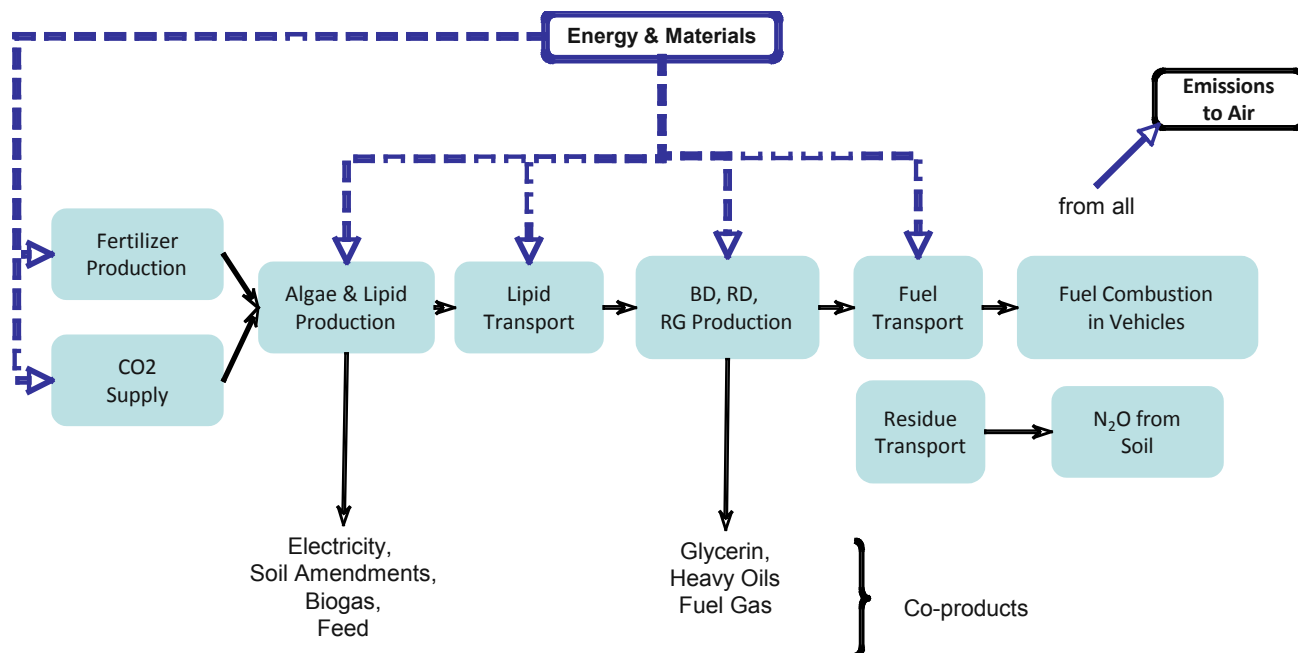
Energy & Materials

Emissions to Air

from all

Fertilizer Production

CO2 Supply

Algae & Lipid Production

Lipid Transport

BD, RD, RG Production

Fuel Transport

Fuel Combustion in Vehicles

Residue Transport

$N_2O$ from Soil

Electricity, Soil Amendments, Biogas, Feed

Glycerin, Heavy Oils Fuel Gas

Co-products